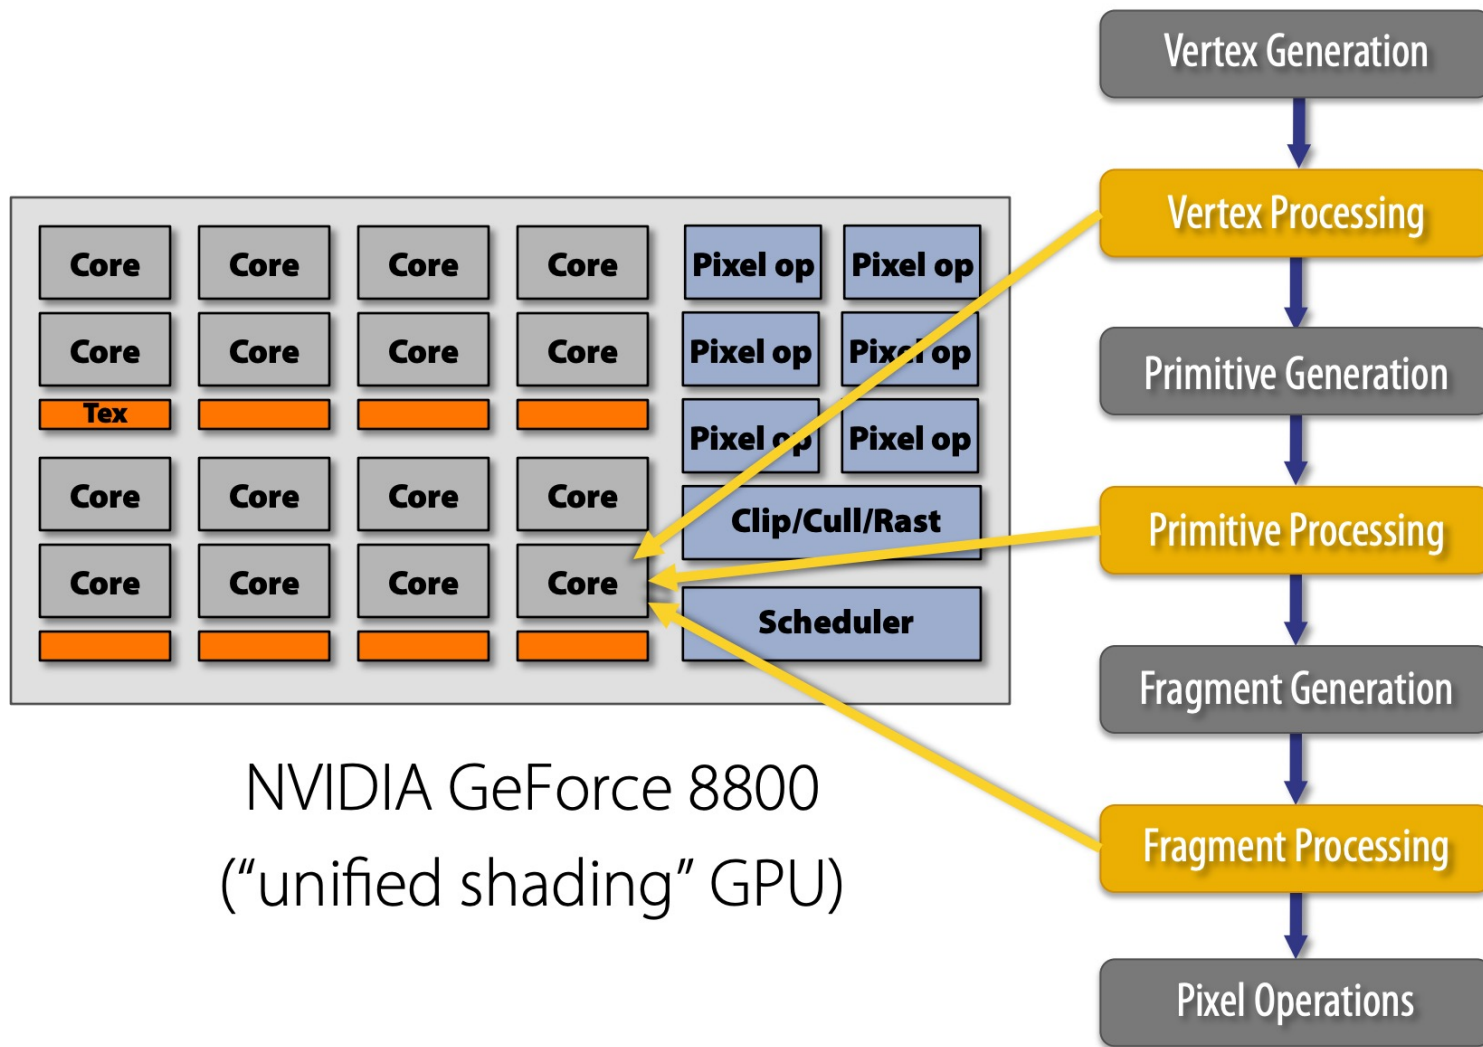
Core Core Core Core
Core Core Core Core
Tex
Core Core Core Core
Core Core Core Core

Pixel op Pixel op
Pixel op Pixel op
Pixel op Pixel op
Clip/Cull/Rast
Scheduler

NVIDIA GeForce 8800
("unified shading" GPU)

Vertex Generation
Vertex Processing
Primitive Generation
Primitive Processing
Fragment Generation
Fragment Processing
Pixel Operations